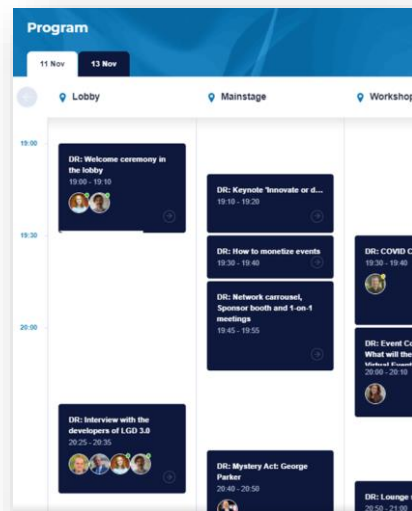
Program

11 Nov
13 Nov

Lobby
Mainstage
Workshop

19:00
19:30
20:00

DR: Welcome ceremony in the lobby
19:00 - 19:10

DR: Interview with the developers of LGD 3.0
20:25 - 20:35

DR: Keynote 'Innovate or d...
19:10 - 19:20

DR: How to monetize events
19:30 - 19:40

DR: Network carrousel, Sponsor booth and 1-on-1 meetings
19:45 - 19:55

DR: Mystery Act: George Parker
20:40 - 20:50

DR: COVID C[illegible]

DR: Event C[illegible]
What will the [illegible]
20:00 - 20:10

DR: Lounge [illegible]
20:50 - 21:00